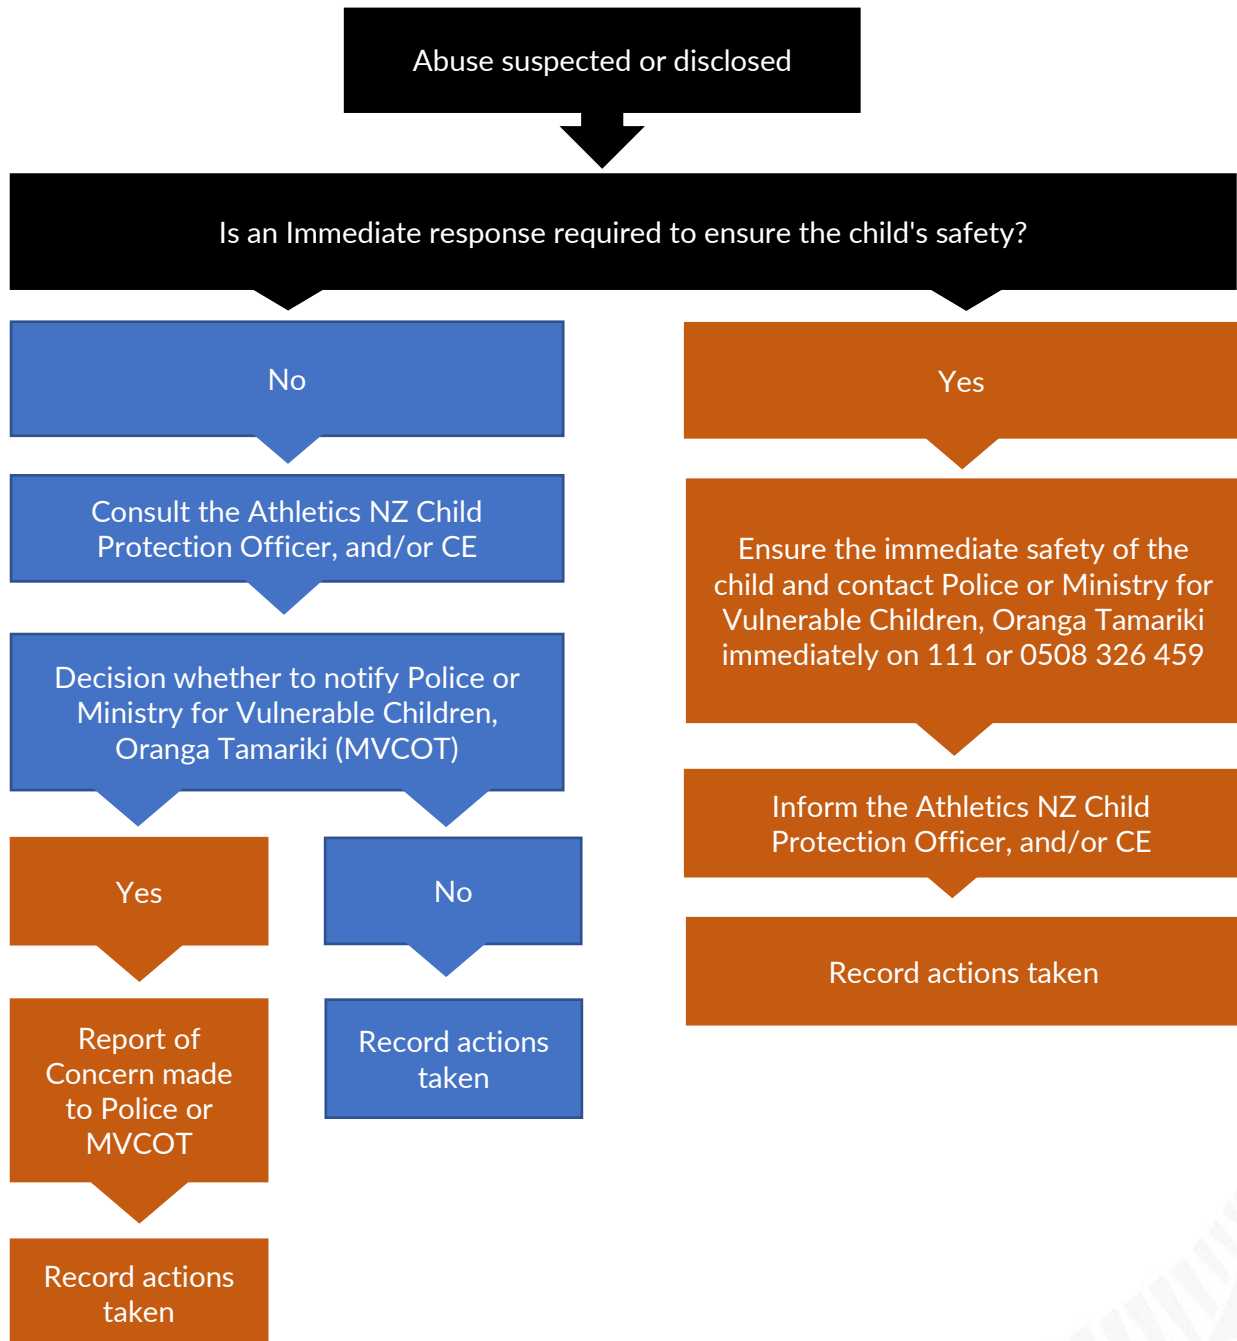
Abuse suspected or disclosed

Is an Immediate response required to ensure the child's safety?

No

Consult the Athletics NZ Child Protection Officer, and/or CE

Decision whether to notify Police or Ministry for Vulnerable Children, Oranga Tamariki (MVCOT)

Yes

Report of Concern made to Police or MVCOT

Record actions taken

No

Record actions taken

Yes

Ensure the immediate safety of the child and contact Police or Ministry for Vulnerable Children, Oranga Tamariki immediately on 111 or 0508 326 459

Inform the Athletics NZ Child Protection Officer, and/or CE

Record actions taken